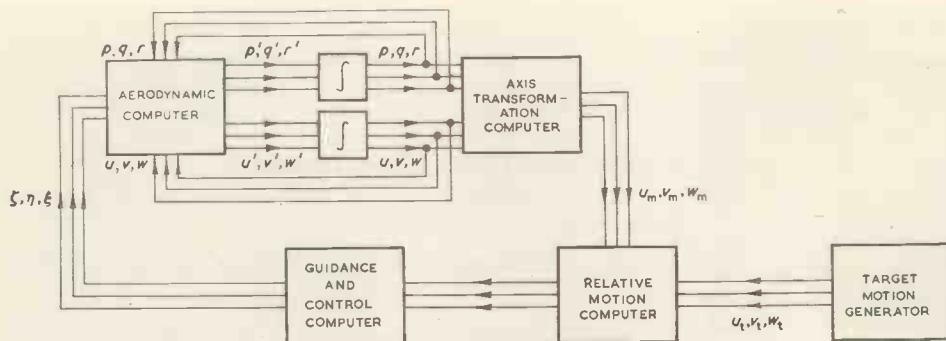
$p, q, r$

AERODYNAMIC COMPUTER

$p', q', r'$

$\int$

$p, q, r$

AXIS TRANSFORMATION COMPUTER

$\int$

$u, v, w$

$u', v', w'$

$u, v, w$

$\zeta, \eta, \xi$

$u_m, v_m, w_m$

GUIDANCE AND CONTROL COMPUTER

RELATIVE MOTION COMPUTER

TARGET MOTION GENERATOR

$u_t, v_t, w_t$